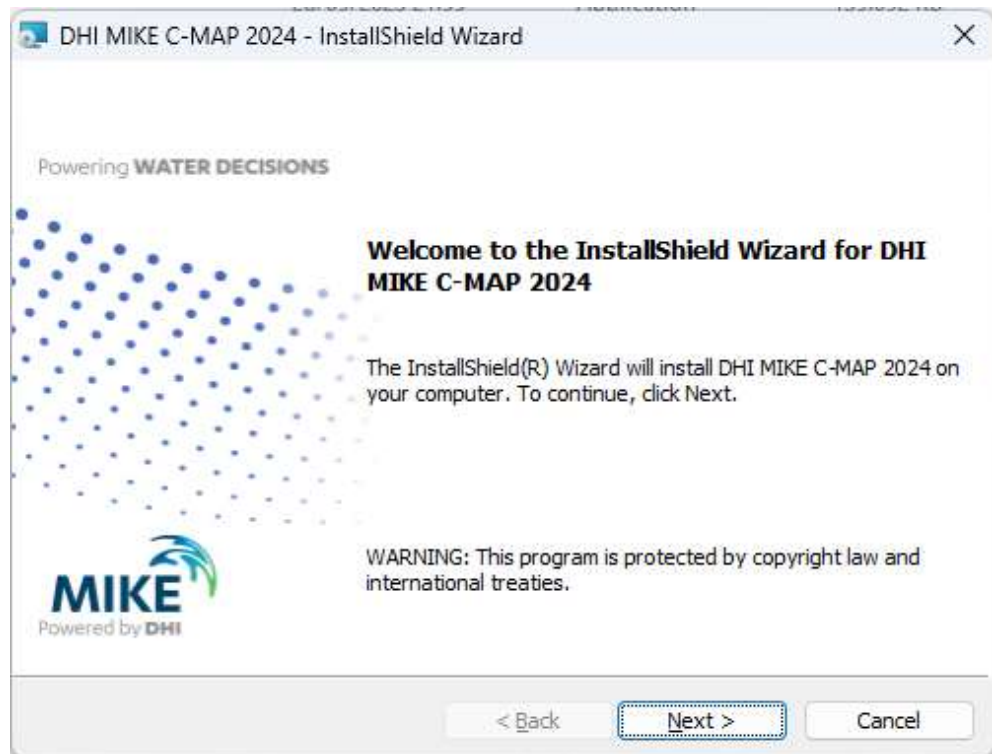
DHI MIKE C-MAP 2024 - InstallShield Wizard

×

Powering WATER DECISIONS

Welcome to the InstallShield Wizard for DHI MIKE C-MAP 2024

The InstallShield(R) Wizard will install DHI MIKE C-MAP 2024 on your computer. To continue, click Next.

WARNING: This program is protected by copyright law and international treaties.

MIKE
Powered by DHI

< Back

Next >

Cancel